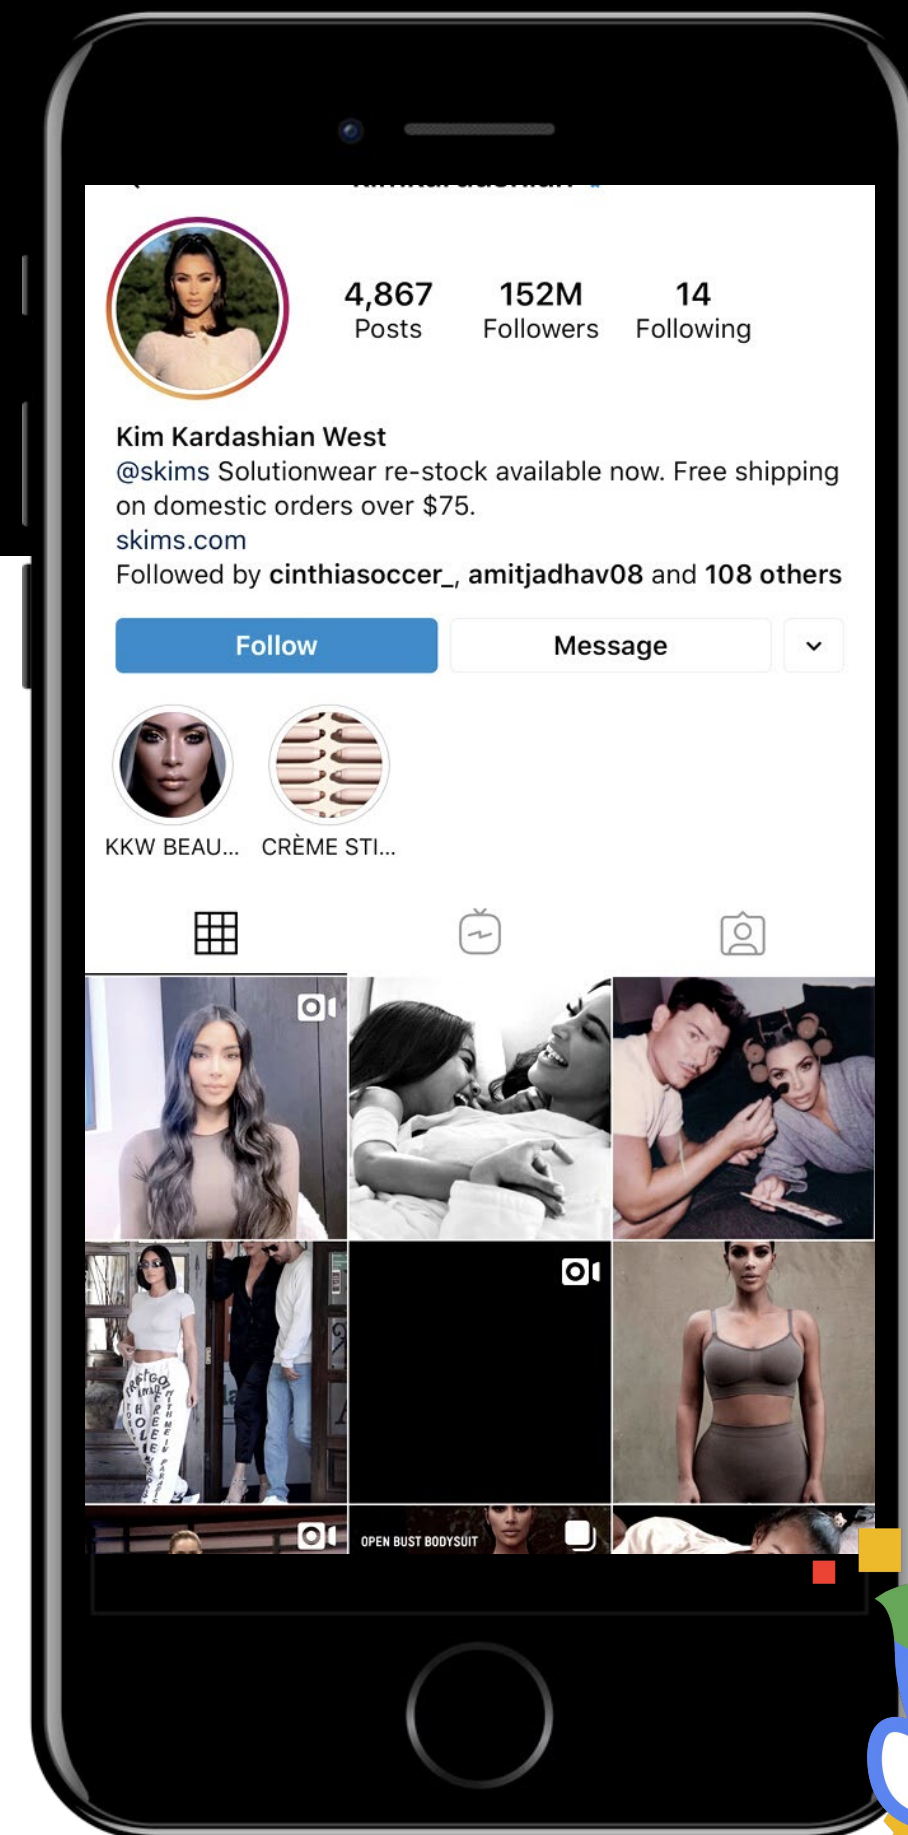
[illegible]

4,867
Posts

152M
Followers

14
Following

Kim Kardashian West
@skims Solutionwear re-stock available now. Free shipping on domestic orders over $75.
skims.com
Followed by cinthiasoccer_, amitjadhav08 and 108 others

Follow

Message

KKW BEAU...

CRÈME STI...

OPEN BUST BODYSUIT